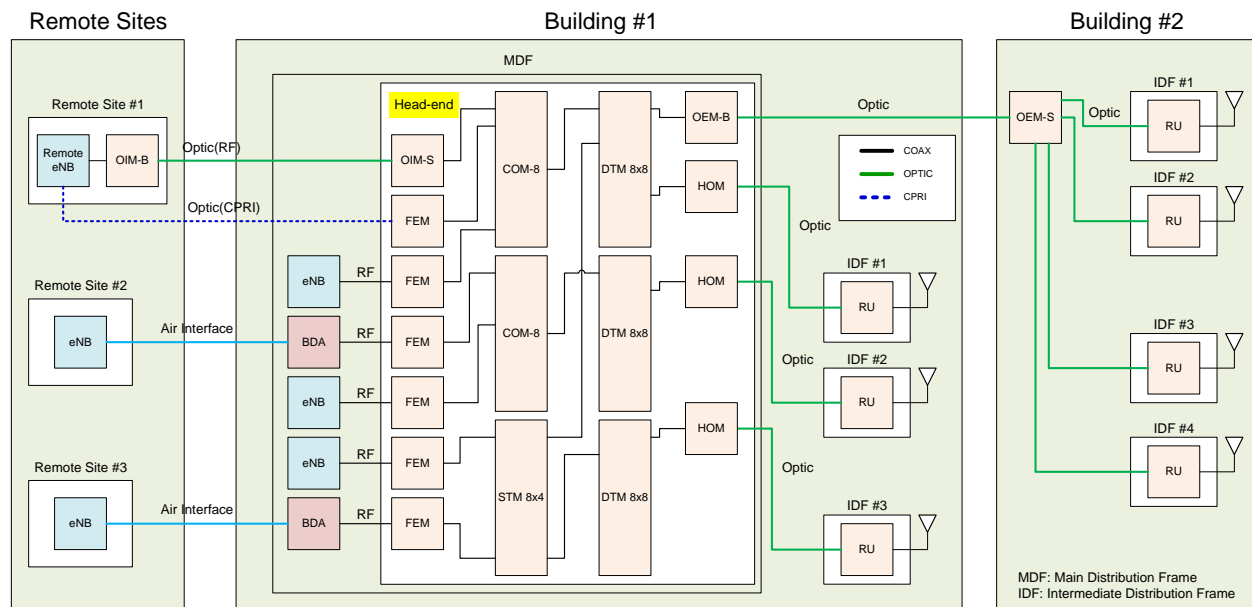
Remote Sites

Building #1

Building #2

Remote Site #1

Remote eNB

OIM-B

Optic(RF)

Optic(CPRI)

Remote Site #2

eNB

Air Interface

Remote Site #3

eNB

Air Interface

MDF

Head-end

OIM-S

FEM

eNB

RF

FEM

BDA

RF

FEM

eNB

RF

FEM

eNB

RF

FEM

BDA

RF

FEM

COM-8

COM-8

STM 8x4

DTM 8x8

DTM 8x8

DTM 8x8

OEM-B

HOM

HOM

HOM

Optic

COAX

OPTIC

CPRI

Optic

IDF #1

RU

Optic

IDF #2

RU

Optic

IDF #3

RU

OEM-S

Optic

IDF #1

RU

IDF #2

RU

IDF #3

RU

IDF #4

RU

MDF: Main Distribution Frame
IDF: Intermediate Distribution Frame